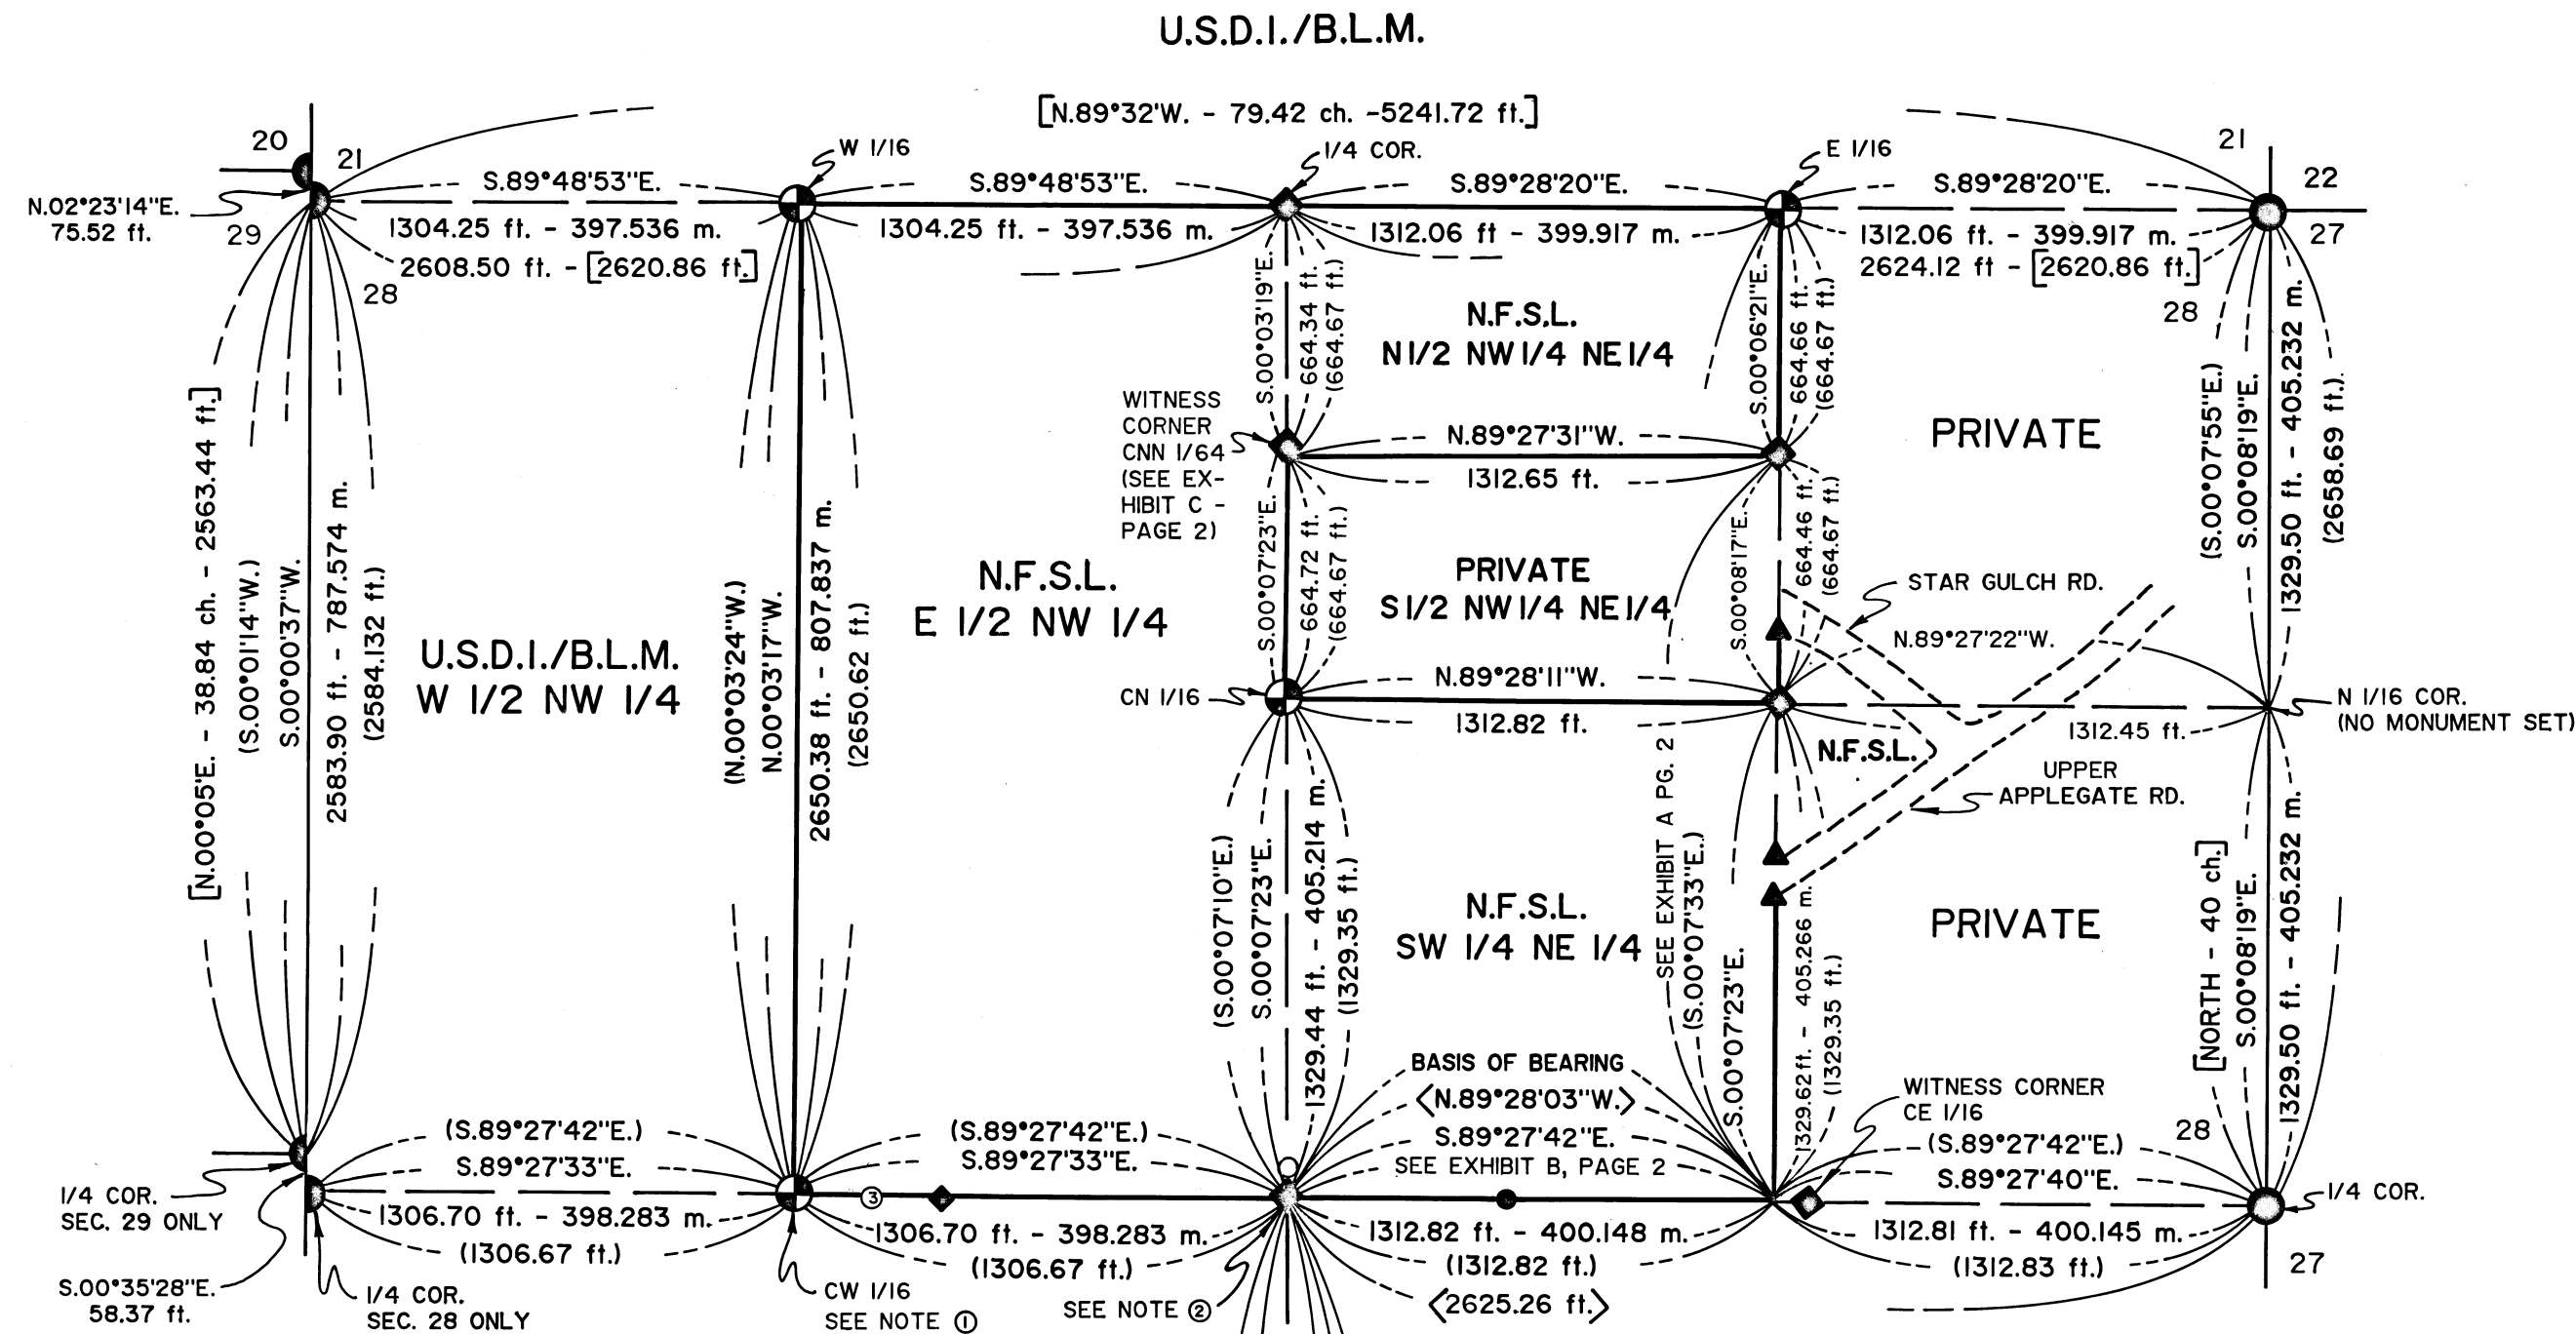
U.S.D.I./B.L.M.

[N.89°32'W. - 79.42 ch. -5241.72 ft.]

20 21
29 28
N.02°23'14"E. 75.52 ft.

W 1/16
1/4 COR.
E 1/16
21 22
28 27

S.89°48'53"E.
1304.25 ft. - 397.536 m.
2608.50 ft. - [2620.86 ft.]

S.89°48'53"E.
1304.25 ft. - 397.536 m.

S.89°28'20"E.
1312.06 ft - 399.917 m.

S.89°28'20"E.
1312.06 ft. - 399.917 m.
2624.12 ft - [2620.86 ft.]

S.00°03'19"E.
664.34 ft.
(664.67 ft.)

N.F.S.L.
N1/2 NW1/4 NE1/4

S.00°06'21"E.
664.66 ft.
(664.67 ft.)

PRIVATE

(S.00°07'55"E.)
S.00°08'19"E.
1329.50 ft. - 405.232 m.
(2658.69 ft.)

WITNESS CORNER CNN 1/64 (SEE EXHIBIT C - PAGE 2)

N.89°27'31"W.
1312.65 ft.

S.00°07'23"E.
664.72 ft.
(664.67 ft.)

PRIVATE
S1/2 NW1/4 NE1/4

S.00°08'17"E.
664.46 ft.
(664.67 ft.)

STAR GULCH RD.
N.89°27'22"W.

[N.00°05'E. - 38.84 ch. - 2563.44 ft.]
(S.00°01'14"W.)
S.00°00'37"W.
2583.90 ft. - 787.574 m.
(2584.132 ft.)

U.S.D.I./B.L.M.
W 1/2 NW 1/4

(N.00°03'24"W.)
N.00°03'17"W.
2650.38 ft. - 807.837 m.
(2650.62 ft.)

N.F.S.L.
E 1/2 NW 1/4

CN 1/16
N.89°28'11"W.
1312.82 ft.

N 1/16 COR. (NO MONUMENT SET)
1312.45 ft.

N.F.S.L.

UPPER APPLEGATE RD.

(S.00°07'10"E.)
S.00°07'23"E.
1329.44 ft. - 405.214 m.
(1329.35 ft.)

N.F.S.L.
SW 1/4 NE 1/4

SEE EXHIBIT A PG. 2
(S.00°07'33"E.)
S.00°07'23"E.
1329.62 ft. - 405.266 m.
(1329.35 ft.)

PRIVATE

[NORTH - 40 ch.]
S.00°08'19"E.
1329.50 ft. - 405.232 m.

BASIS OF BEARING
<N.89°28'03"W.>
S.89°27'42"E.
SEE EXHIBIT B, PAGE 2

WITNESS CORNER CE 1/16
28

(S.89°27'42"E.)
S.89°27'33"E.
1306.70 ft. - 398.283 m.
(1306.67 ft.)

(S.89°27'42"E.)
S.89°27'33"E.
③
1306.70 ft. - 398.283 m.
(1306.67 ft.)

1312.82 ft. - 400.148 m.
(1312.82 ft.)
<2625.26 ft.>

(S.89°27'42"E.)
S.89°27'40"E.
1312.81 ft. - 400.145 m.
(1312.83 ft.)

1/4 COR.
27

1/4 COR. SEC. 29 ONLY
S.00°35'28"E. 58.37 ft.
1/4 COR. SEC. 28 ONLY
CW 1/16 SEE NOTE ①
SEE NOTE ②